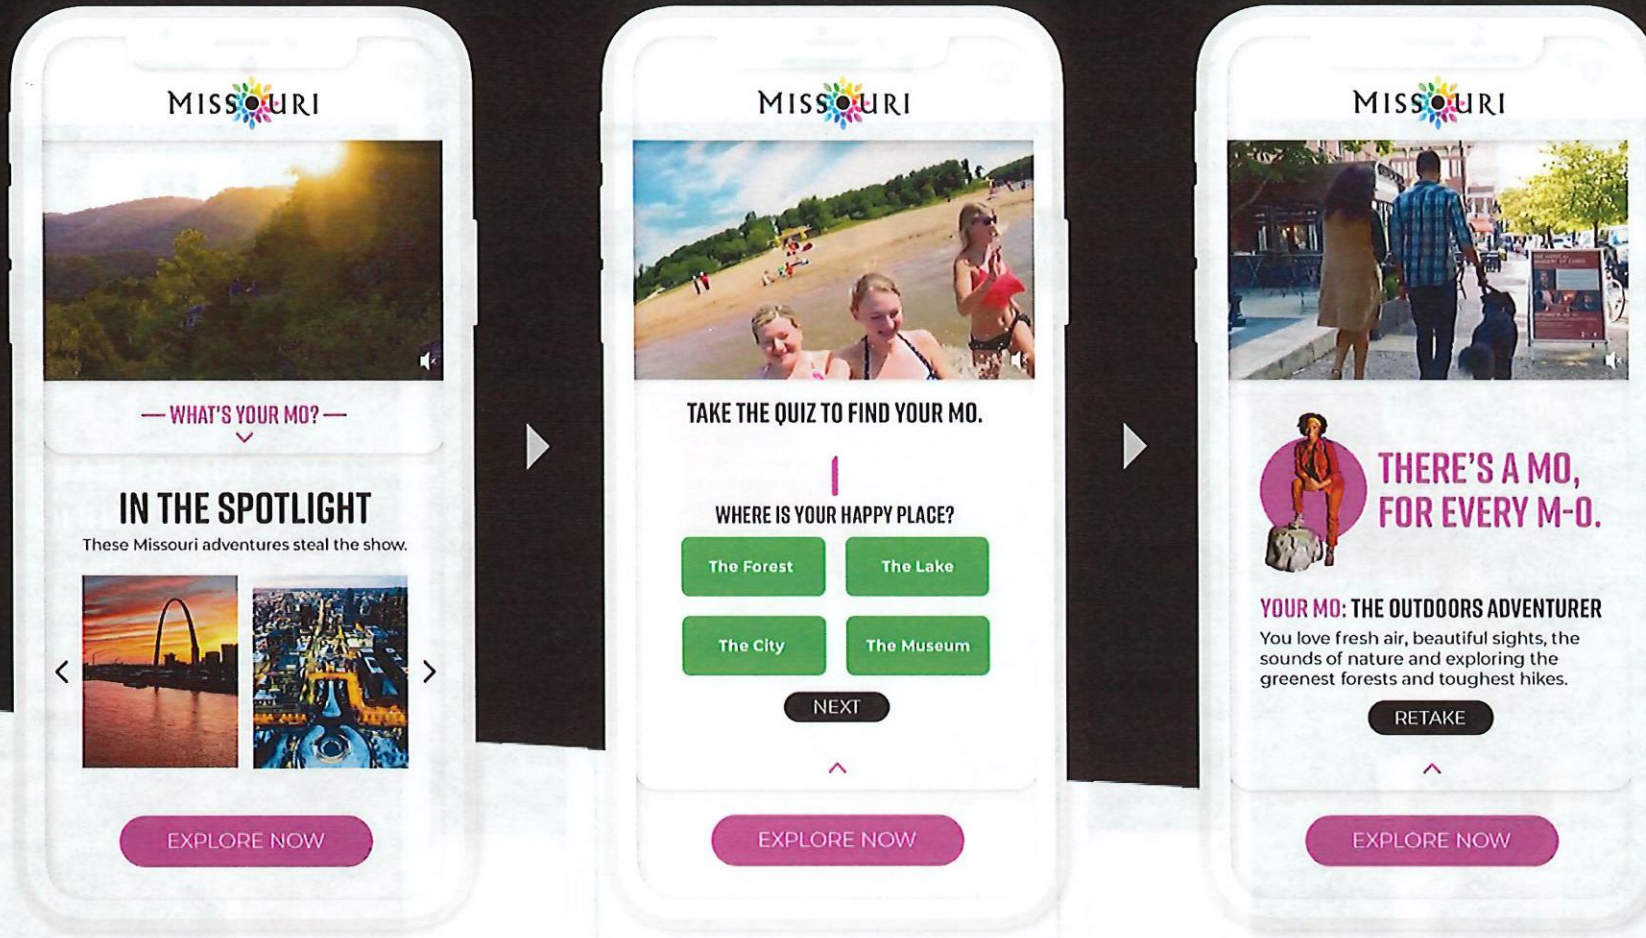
MISSOURI

— WHAT'S YOUR MO? —

IN THE SPOTLIGHT

These Missouri adventures steal the show.

EXPLORE NOW

MISSOURI

TAKE THE QUIZ TO FIND YOUR MO.

WHERE IS YOUR HAPPY PLACE?

| The Forest | The Lake |
|---|---|
| The City | The Museum |

NEXT

EXPLORE NOW

MISSOURI

THERE'S A MO, FOR EVERY M-O.

YOUR MO: THE OUTDOORS ADVENTURER

You love fresh air, beautiful sights, the sounds of nature and exploring the greenest forests and toughest hikes.

RETAKE

EXPLORE NOW